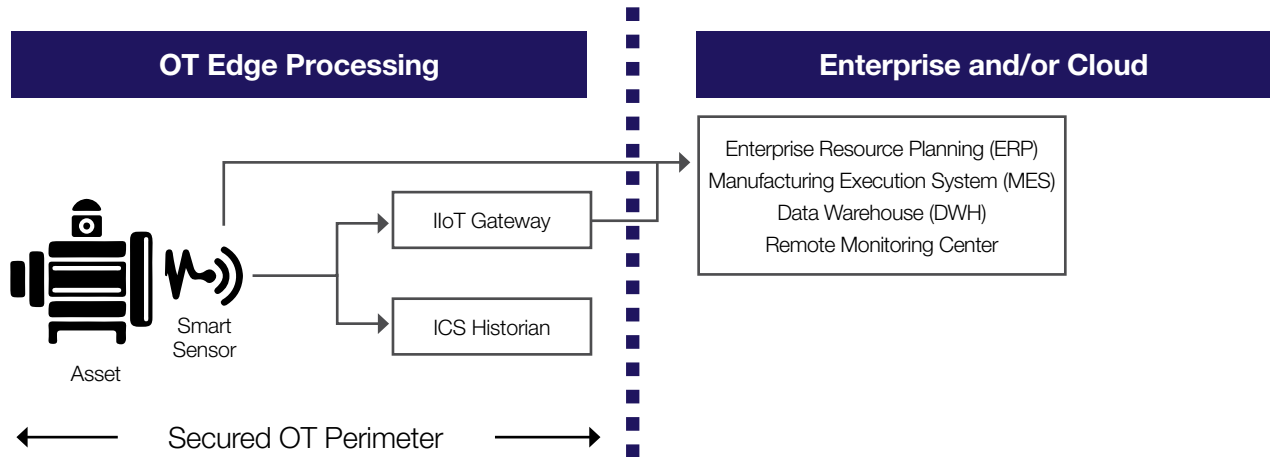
OT Edge Processing

Enterprise and/or Cloud

Enterprise Resource Planning (ERP)
Manufacturing Execution System (MES)
Data Warehouse (DWH)
Remote Monitoring Center

IIoT Gateway

ICS Historian

Smart Sensor

Asset

Secured OT Perimeter